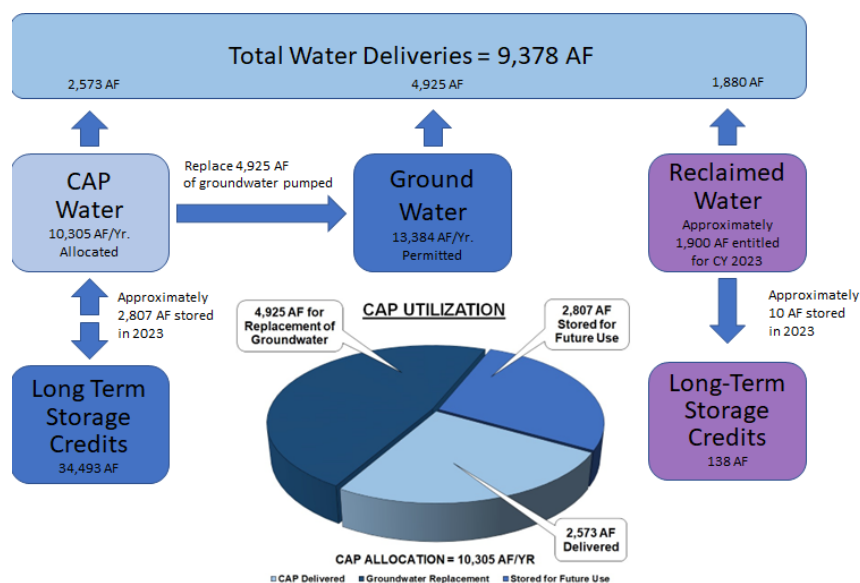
Total Water Deliveries = 9,378 AF

2,573 AF

4,925 AF

1,880 AF

CAP Water
10,305 AF/Yr. Allocated

Replace 4,925 AF of groundwater pumped

Ground Water
13,384 AF/Yr. Permitted

Reclaimed Water
Approximately 1,900 AF entitled for CY 2023

Approximately 2,807 AF stored in 2023

Long Term Storage Credits
34,493 AF

CAP UTILIZATION

4,925 AF for Replacement of Groundwater

2,807 AF Stored for Future Use

2,573 AF Delivered

CAP ALLOCATION = 10,305 AF/YR

CAP Delivered
Groundwater Replacement
Stored for Future Use

Approximately 10 AF stored in 2023

Long-Term Storage Credits
138 AF